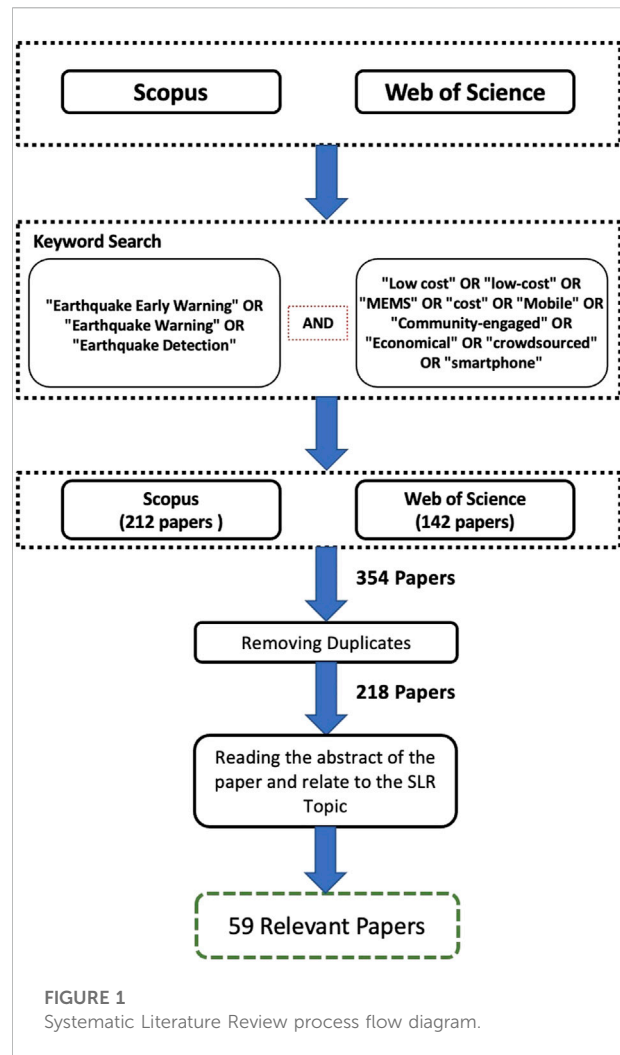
Scopus

Web of Science

Keyword Search

"Earthquake Early Warning" OR "Earthquake Warning" OR "Earthquake Detection"

AND

"Low cost" OR "low-cost" OR "MEMS" OR "cost" OR "Mobile" OR "Community-engaged" OR "Economical" OR "crowdsourced" OR "smartphone"

Scopus (212 papers )

Web of Science (142 papers)

354 Papers

Removing Duplicates

218 Papers

Reading the abstract of the paper and relate to the SLR Topic

59 Relevant Papers

FIGURE 1
Systematic Literature Review process flow diagram.